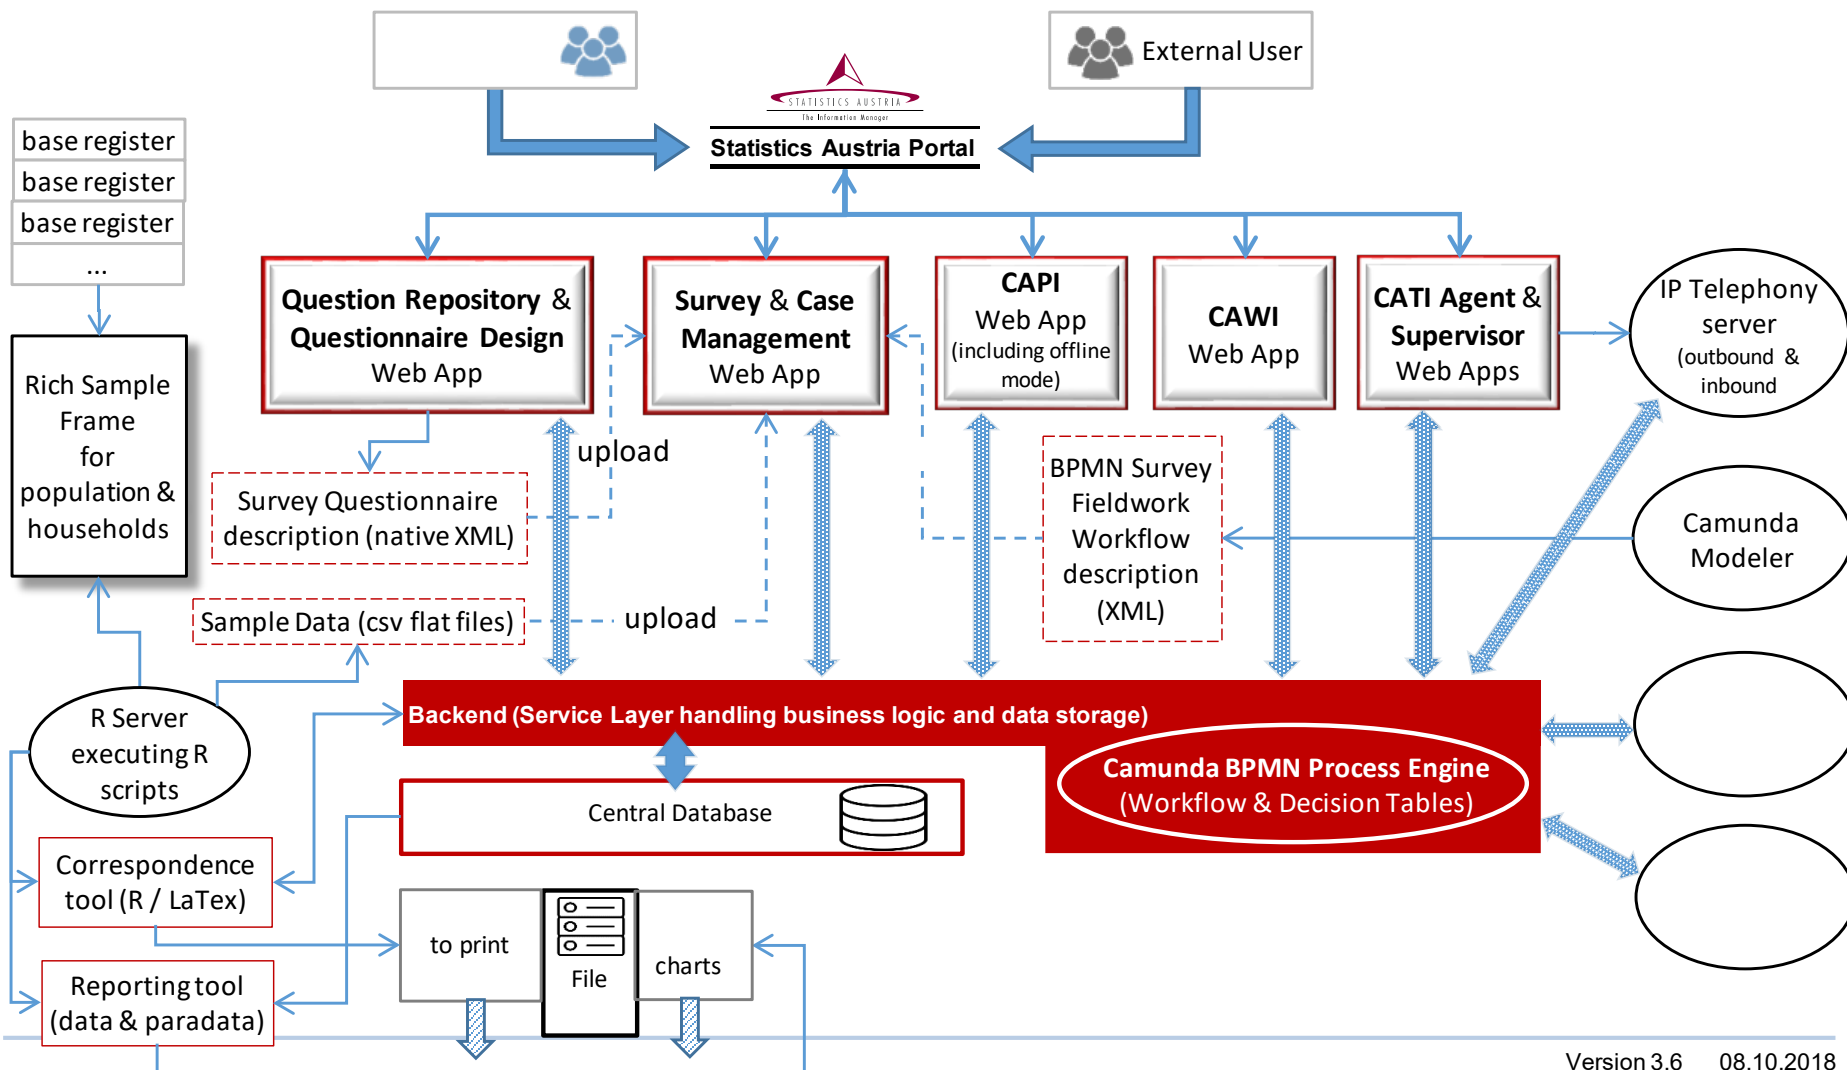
External User

STATISTICS AUSTRIA
The Information Manager
Statistics Austria Portal

base register
base register
base register
...

Rich Sample Frame for population & households

Question Repository & Questionnaire Design Web App

Survey & Case Management Web App

CAPI Web App (including offline mode)

CAWI Web App

CATI Agent & Supervisor Web Apps

IP Telephony server (outbound & inbound

upload

Survey Questionnaire description (native XML)

BPMN Survey Fieldwork Workflow description (XML)

Camunda Modeler

Sample Data (csv flat files)

upload

R Server executing R scripts

Backend (Service Layer handling business logic and data storage)

Camunda BPMN Process Engine (Workflow & Decision Tables)

Central Database

Correspondence tool (R / LaTex)

to print

File

charts

Reporting tool (data & paradata)

Version 3.6 08.10.2018